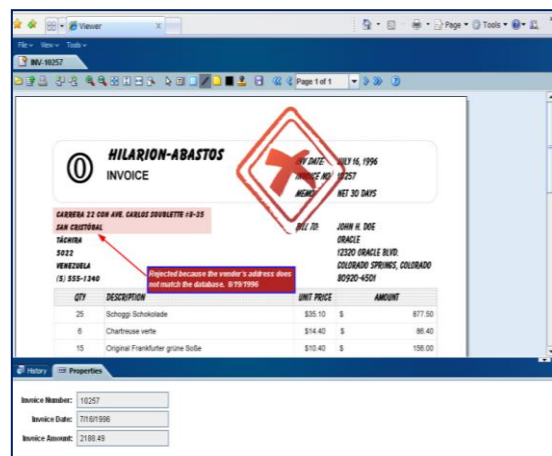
Viewer

Page ▾ Tools ▾

File ▾ View ▾ Tools ▾

INV-10257

Page 1 of 1

HILARION-ABASTOS

INVOICE

INV DATE: JULY 16, 1996
INVOICE NO: 10257
MEMO: NET 30 DAYS

CARRERA 22 CON AVE. CARLOS SOUBLETTE #8-35
SAN CRISTÓBAL
TÁCHIRA
5022
VENEZUELA
(5) 555-1340

BILL TO: JOHN H. DOE
ORACLE
12320 ORACLE BLVD.
COLORADO SPRINGS, COLORADO
80920-4501

Rejected because the vendor's address does not match the database. 8/19/1996

| QTY | DESCRIPTION | UNIT PRICE | | AMOUNT |
|---|---|---|---|---|
| 25 | Schoggi Schokolade | $35.10 | $ | 877.50 |
| 6 | Chartreuse verte | $14.40 | $ | 86.40 |
| 15 | Original Frankfurter grüne Soße | $10.40 | $ | 156.00 |

History | Properties

Invoice Number: 10257
Invoice Date: 7/16/1996
Invoice Amount: 2188.49